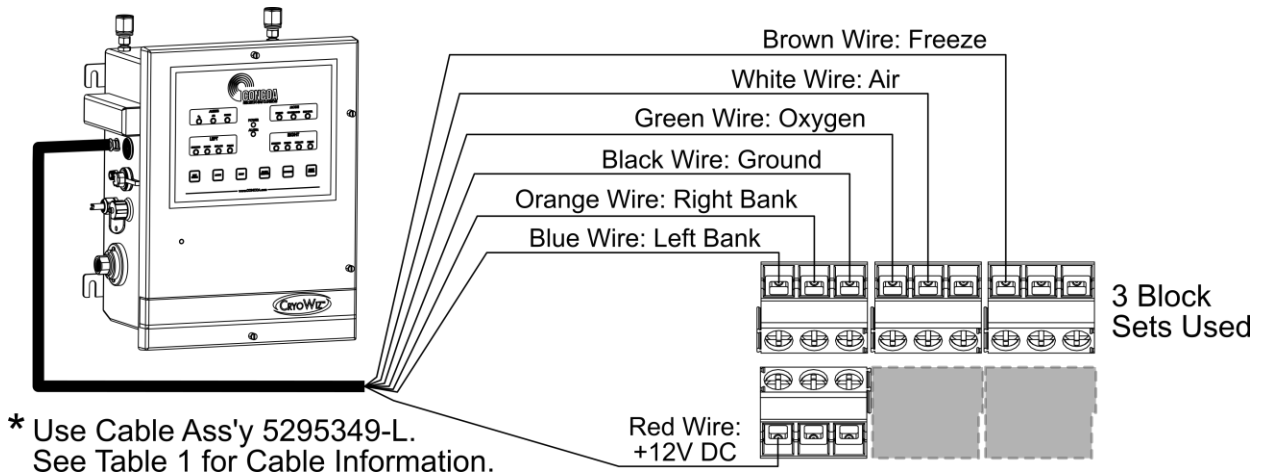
CONCOA

LEFT

RIGHT

CRYOWIZ

Brown Wire: Freeze

White Wire: Air

Green Wire: Oxygen

Black Wire: Ground

Orange Wire: Right Bank

Blue Wire: Left Bank

3 Block Sets Used

Red Wire: +12V DC

* Use Cable Ass'y 5295349-L. See Table 1 for Cable Information.